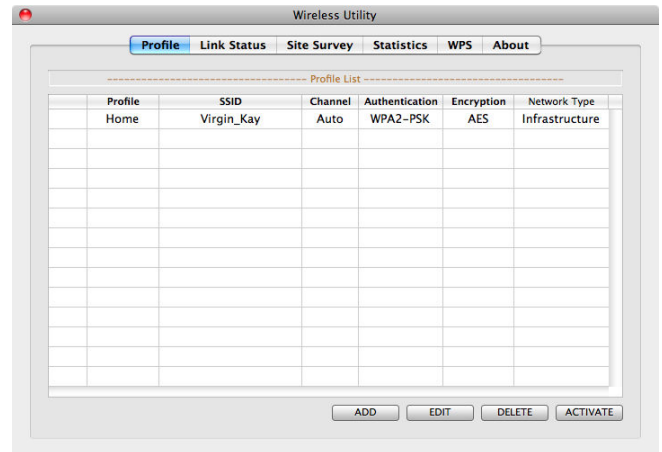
Wireless Utility

Profile | Link Status | Site Survey | Statistics | WPS | About

Profile List

| | Profile | SSID | Channel | Authentication | Encryption | Network Type |
|---|---|---|---|---|---|---|
| | Home | Virgin_Kay | Auto | WPA2-PSK | AES | Infrastructure |

ADD | EDIT | DELETE | ACTIVATE